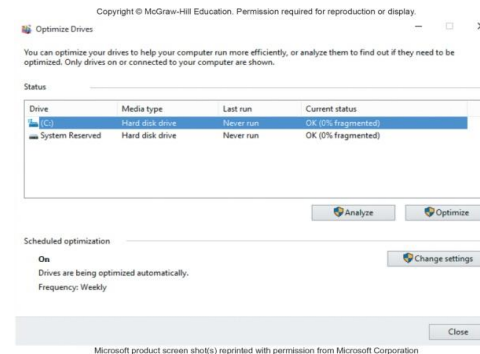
Copyright © McGraw-Hill Education. Permission required for reproduction or display.

Optimize Drives

You can optimize your drives to help your computer run more efficiently, or analyze them to find out if they need to be optimized. Only drives on or connected to your computer are shown.

Status

| Drive | Media type | Last run | Current status |
|---|---|---|---|
| (C:) | Hard disk drive | Never run | OK (0% fragmented) |
| System Reserved | Hard disk drive | Never run | OK (0% fragmented) |

Analyze

Optimize

Scheduled optimization

On

Drives are being optimized automatically.

Frequency: Weekly

Change settings

Close

Microsoft product screen shot(s) reprinted with permission from Microsoft Corporation